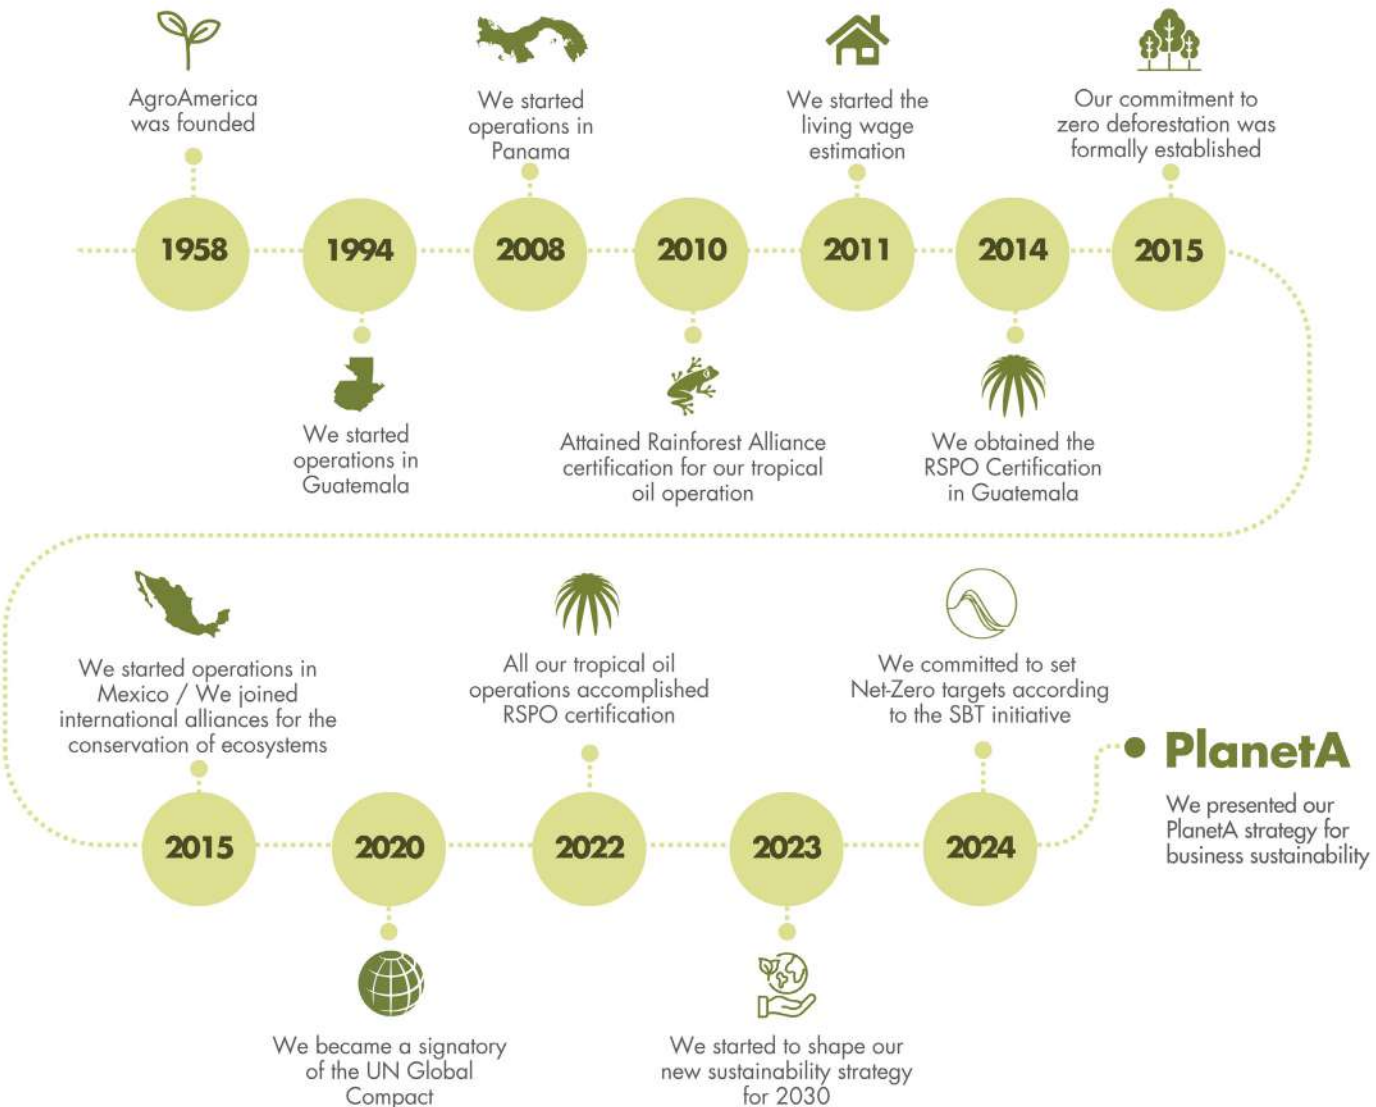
AgroAmerica was founded

We started operations in Panama

We started the living wage estimation

Our commitment to zero deforestation was formally established

1958

1994

2008

2010

2011

2014

2015

We started operations in Guatemala

Attained Rainforest Alliance certification for our tropical oil operation

We obtained the RSPO Certification in Guatemala

We started operations in Mexico / We joined international alliances for the conservation of ecosystems

All our tropical oil operations accomplished RSPO certification

We committed to set Net-Zero targets according to the SBT initiative

PlanetA

We presented our PlanetA strategy for business sustainability

2015

2020

2022

2023

2024

We became a signatory of the UN Global Compact

We started to shape our new sustainability strategy for 2030